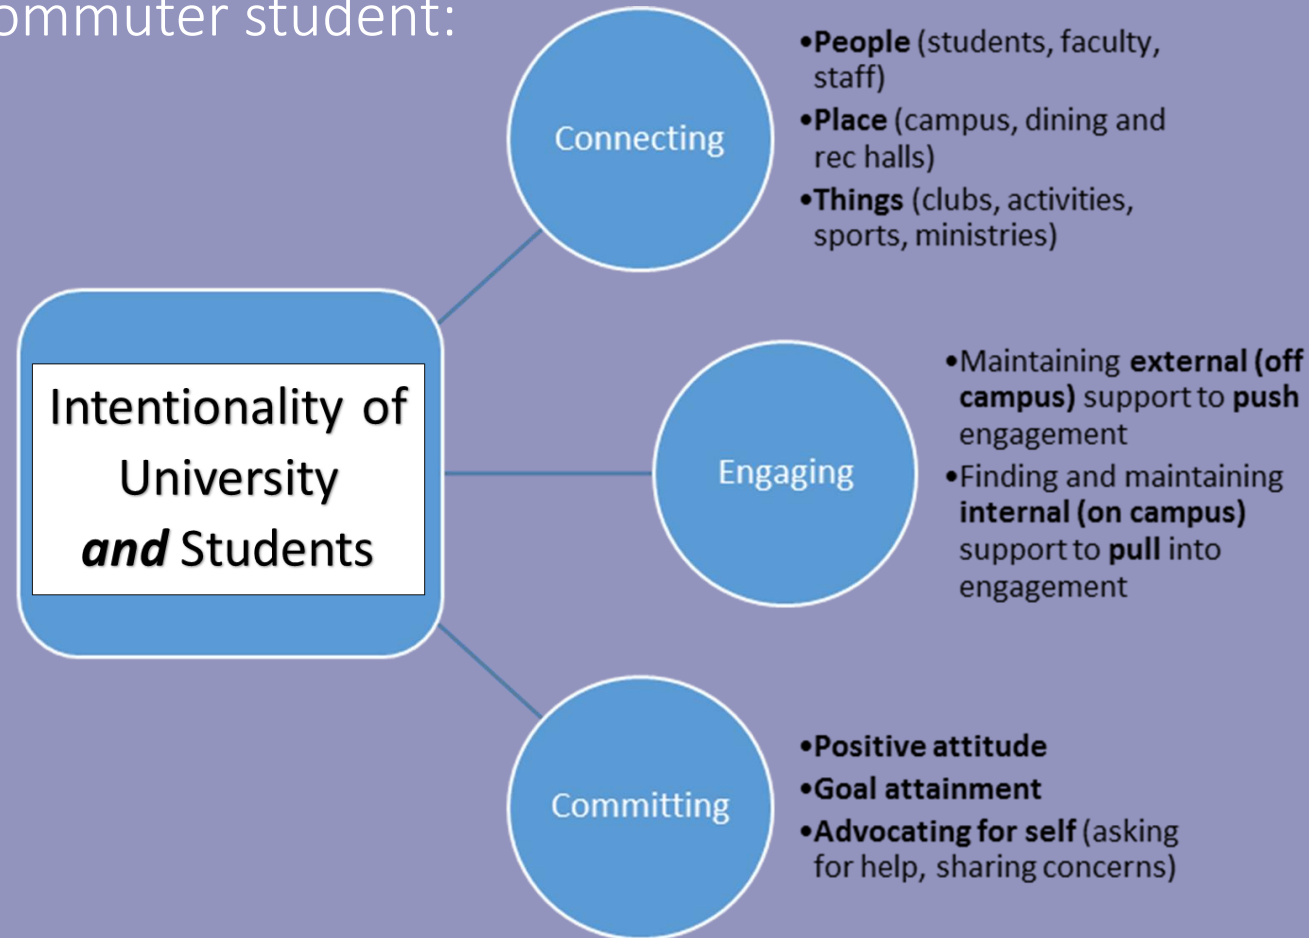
ommuter student:

Intentionality of University *and* Students

Connecting

•**People** (students, faculty, staff)
•**Place** (campus, dining and rec halls)
•**Things** (clubs, activities, sports, ministries)

Engaging

•Maintaining **external (off campus)** support to **push** engagement
•Finding and maintaining **internal (on campus)** support to **pull** into engagement

Committing

•**Positive attitude**
•**Goal attainment**
•**Advocating for self** (asking for help, sharing concerns)